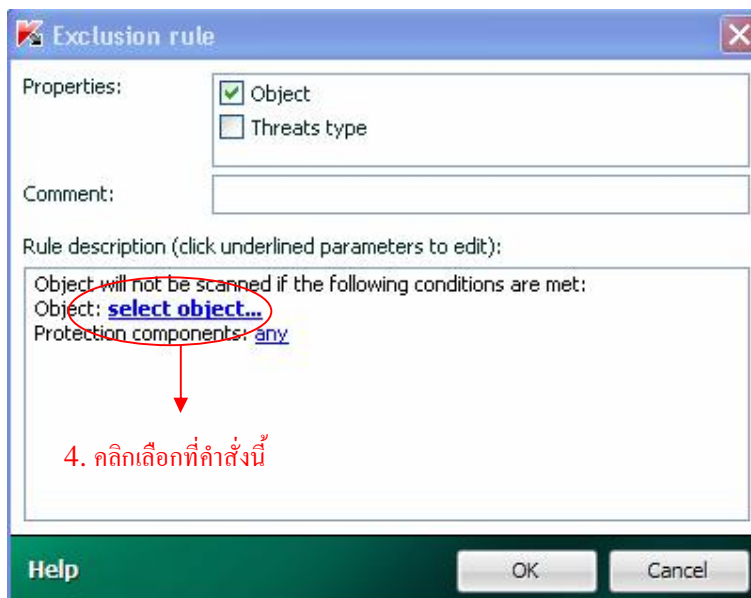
Exclusion rule

Properties:
Object
Threats type

Comment:

Rule description (click underlined parameters to edit):

Object will not be scanned if the following conditions are met:
Object: select object...
Protection components: any

4. คลิกเลือกที่คำสั่งนี้

Help
OK
Cancel